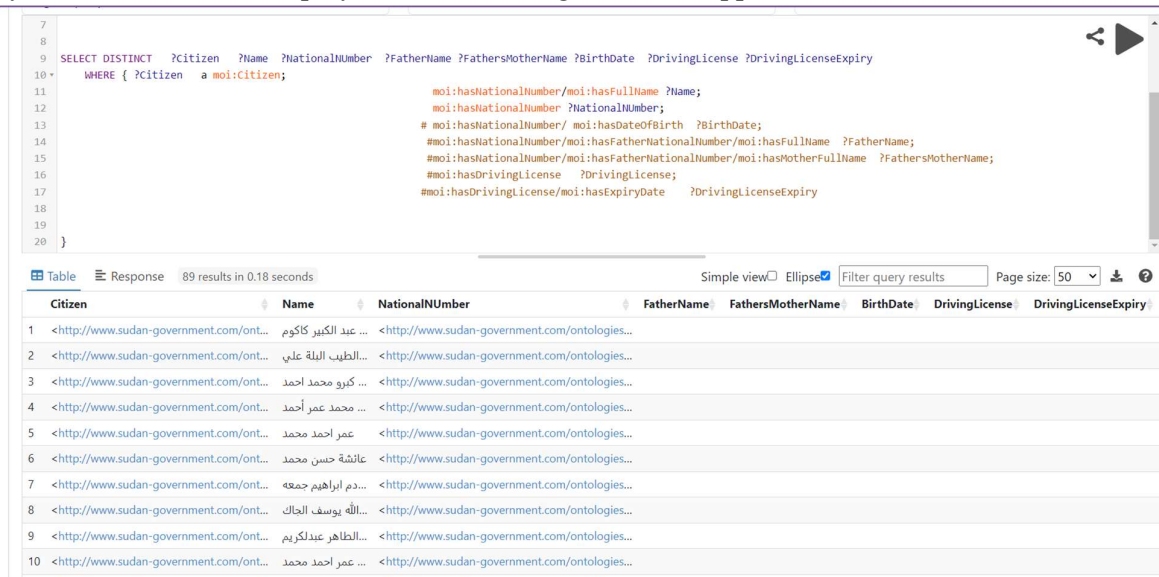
7
8
9 SELECT DISTINCT ?Citizen ?Name ?NationalNUmber ?FatherName ?FathersMotherName ?BirthDate ?DrivingLicense ?DrivingLicenseExpiry
10 WHERE { ?Citizen a moi:Citizen;
11 moi:hasNationalNumber/moi:hasFullName ?Name;
12 moi:hasNationalNumber ?NationalNUmber;
13 # moi:hasNationalNumber/ moi:hasDateOfBirth ?BirthDate;
14 #moi:hasNationalNumber/moi:hasFatherNationalNumber/moi:hasFullName ?FatherName;
15 #moi:hasNationalNumber/moi:hasFatherNationalNumber/moi:hasMotherFullName ?FathersMotherName;
16 #moi:hasDrivingLicense ?DrivingLicense;
17 #moi:hasDrivingLicense/moi:hasExpiryDate ?DrivingLicenseExpiry
18
19
20 }

Table Response 89 results in 0.18 seconds Simple view Ellipse Filter query results Page size: 50

| | Citizen | Name | NationalNUmber | FatherName | FathersMotherName | BirthDate | DrivingLicense | DrivingLicenseExpiry |
|---|---|---|---|---|---|---|---|---|
| 1 | <http://www.sudan-government.com/ont... | ... عبد الكبير كاكوم | <http://www.sudan-government.com/ontologies... | | | | | |
| 2 | <http://www.sudan-government.com/ont... | ...الطيب البلة علي | <http://www.sudan-government.com/ontologies... | | | | | |
| 3 | <http://www.sudan-government.com/ont... | ... كبرو محمد احمد | <http://www.sudan-government.com/ontologies... | | | | | |
| 4 | <http://www.sudan-government.com/ont... | ... محمد عمر أحمد | <http://www.sudan-government.com/ontologies... | | | | | |
| 5 | <http://www.sudan-government.com/ont... | عمر احمد محمد | <http://www.sudan-government.com/ontologies... | | | | | |
| 6 | <http://www.sudan-government.com/ont... | عائشة حسن محمد | <http://www.sudan-government.com/ontologies... | | | | | |
| 7 | <http://www.sudan-government.com/ont... | ...دم ابراهيم جمعه | <http://www.sudan-government.com/ontologies... | | | | | |
| 8 | <http://www.sudan-government.com/ont... | ...الله يوسف الحاك | <http://www.sudan-government.com/ontologies... | | | | | |
| 9 | <http://www.sudan-government.com/ont... | ...الطاهر عبدالكريم | <http://www.sudan-government.com/ontologies... | | | | | |
| 10 | <http://www.sudan-government.com/ont... | ... عمر احمد محمد | <http://www.sudan-government.com/ontologies... | | | | | |